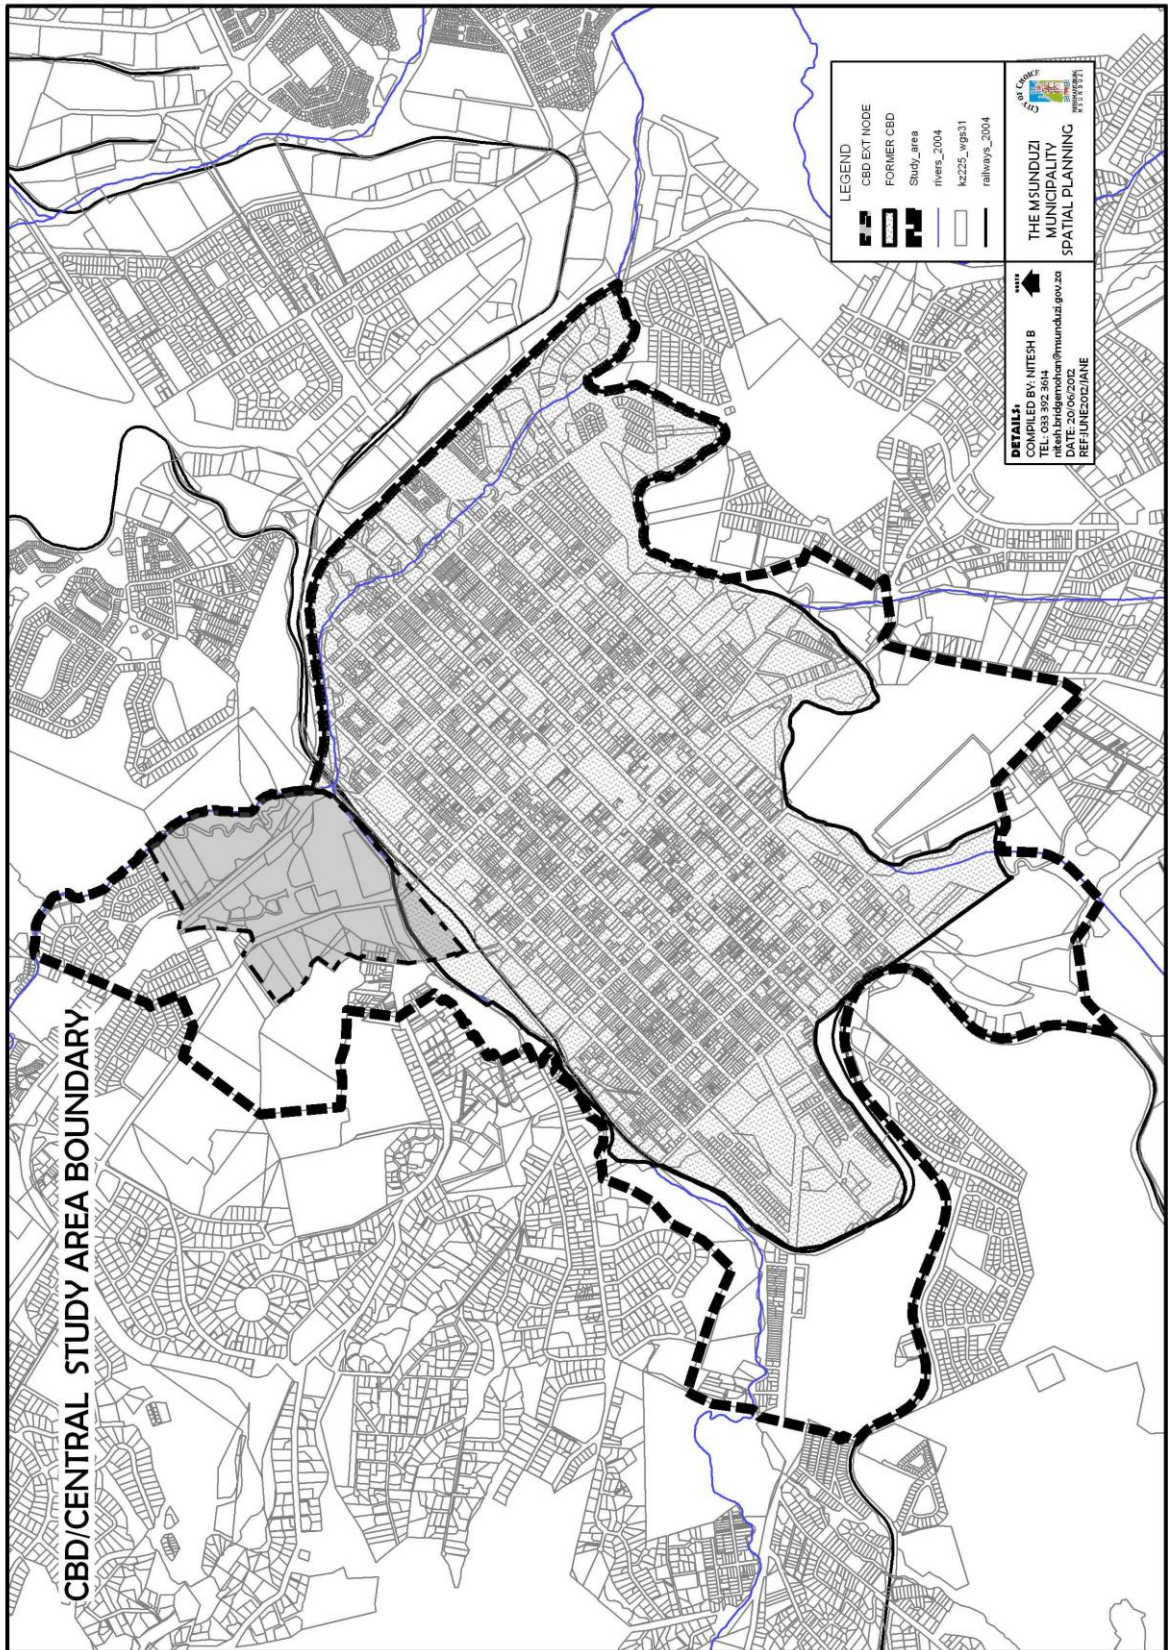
CBD/CENTRAL STUDY AREA BOUNDARY

LEGEND
CBD EXT NODE
FORMER CBD
Study_area
rivers_2004
kz225_wgs31
railways_2004

DETAILS:
COMPILED BY: NITESH B
TEL: 033 392 3614
nitesh.bridgemohan@msunduzi.gov.za
DATE: 20/06/2012
REF:JUNE2012/JANE

THE MSUNDUZI MUNICIPALITY
SPATIAL PLANNING

CITY OF CHOICE
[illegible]